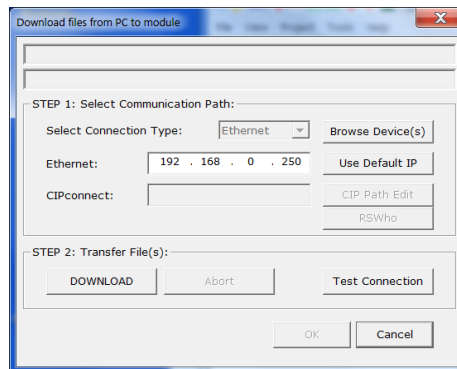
Download files from PC to module

STEP 1: Select Communication Path:

Select Connection Type: Ethernet

Browse Device(s)

Ethernet: 192 . 168 . 0 . 250

Use Default IP

CIPconnect:

CIP Path Edit

RSWho

STEP 2: Transfer File(s):

DOWNLOAD

Abort

Test Connection

OK

Cancel